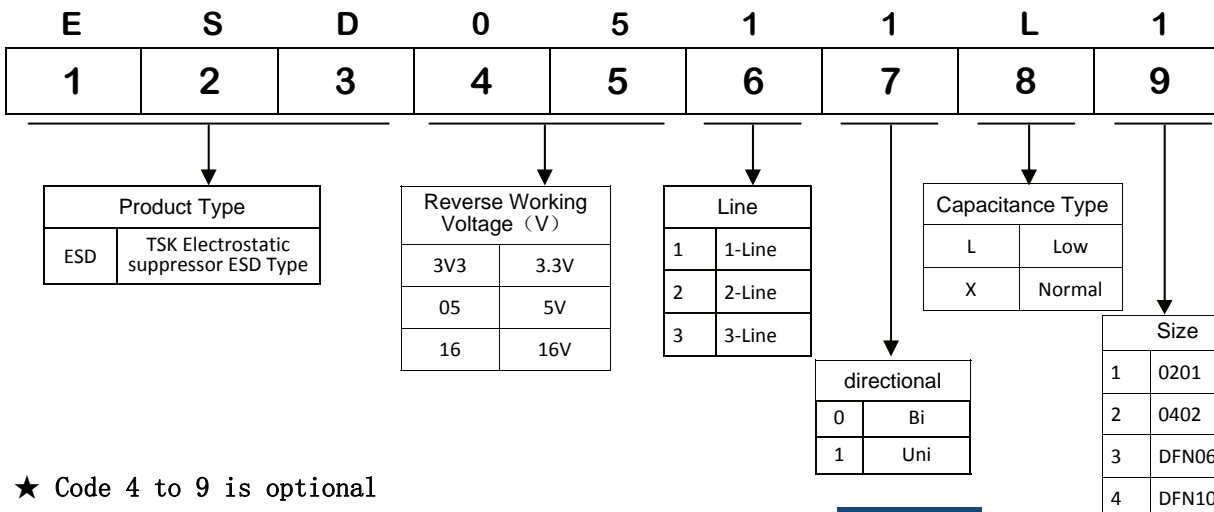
| E | S | D | 0 | 5 | 1 | 1 | L | 1 |
|---|---|---|---|---|---|---|---|---|
| 1 | 2 | 3 | 4 | 5 | 6 | 7 | 8 | 9 |

| Product Type | |
|---|---|
| ESD | TSK Electrostatic suppressor ESD Type |

| Reverse Working Voltage（V） | |
|---|---|
| 3V3 | 3.3V |
| 05 | 5V |
| 16 | 16V |

| Line | |
|---|---|
| 1 | 1-Line |
| 2 | 2-Line |
| 3 | 3-Line |

| directional | |
|---|---|
| 0 | Bi |
| 1 | Uni |

| Capacitance Type | |
|---|---|
| L | Low |
| X | Normal |

| Size | |
|---|---|
| 1 | 0201 |
| 2 | 0402 |
| 3 | DFN06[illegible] |
| 4 | DFN10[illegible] |

★ Code 4 to 9 is optional